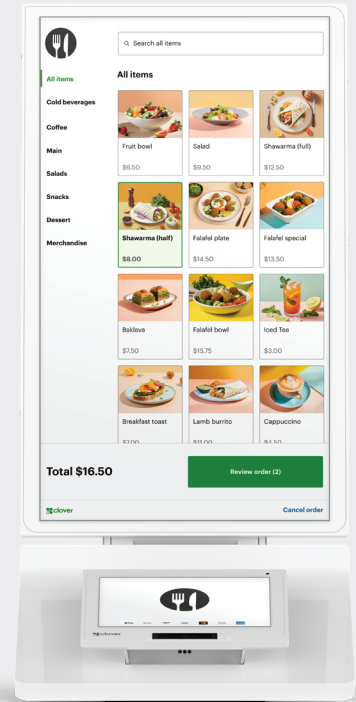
Search all items

All items

Cold beverages

Coffee

Main

Salads

Snacks

Dessert

Merchandise

All items

Fruit bowl
$6.50

Salad
$9.50

Shawarma (full)
$12.50

Shawarma (half)
$8.00

Falafel plate
$14.50

Falafel special
$13.50

Baklava
$7.50

Falafel bowl
$15.75

Iced Tea
$3.00

Breakfast toast
$7.00

Lamb burrito
$11.00

Cappuccino
$4.50

Total $16.50

Review order (2)

clover

Cancel order